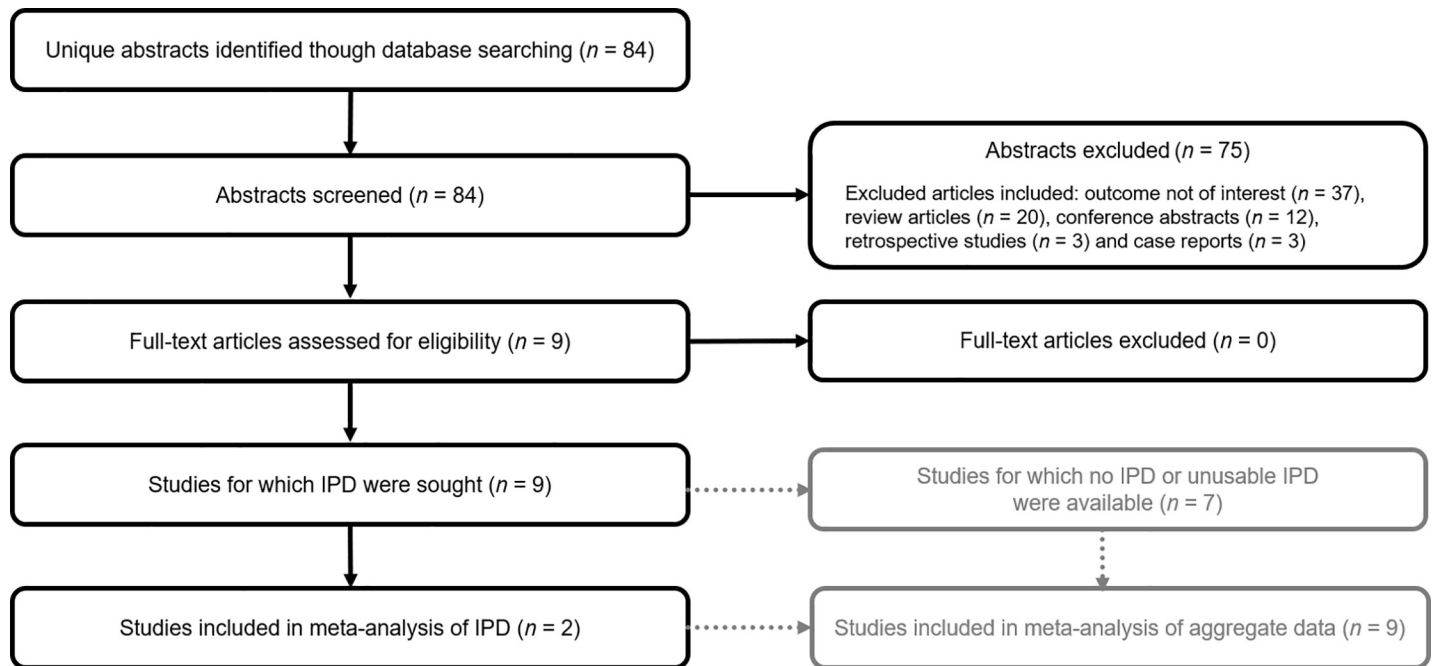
Unique abstracts identified though database searching ($n$ = 84)

Abstracts screened ($n$ = 84)

Abstracts excluded ($n$ = 75)

Excluded articles included: outcome not of interest ($n$ = 37), review articles ($n$ = 20), conference abstracts ($n$ = 12), retrospective studies ($n$ = 3) and case reports ($n$ = 3)

Full-text articles assessed for eligibility ($n$ = 9)

Full-text articles excluded ($n$ = 0)

Studies for which IPD were sought ($n$ = 9)

Studies for which no IPD or unusable IPD were available ($n$ = 7)

Studies included in meta-analysis of IPD ($n$ = 2)

Studies included in meta-analysis of aggregate data ($n$ = 9)